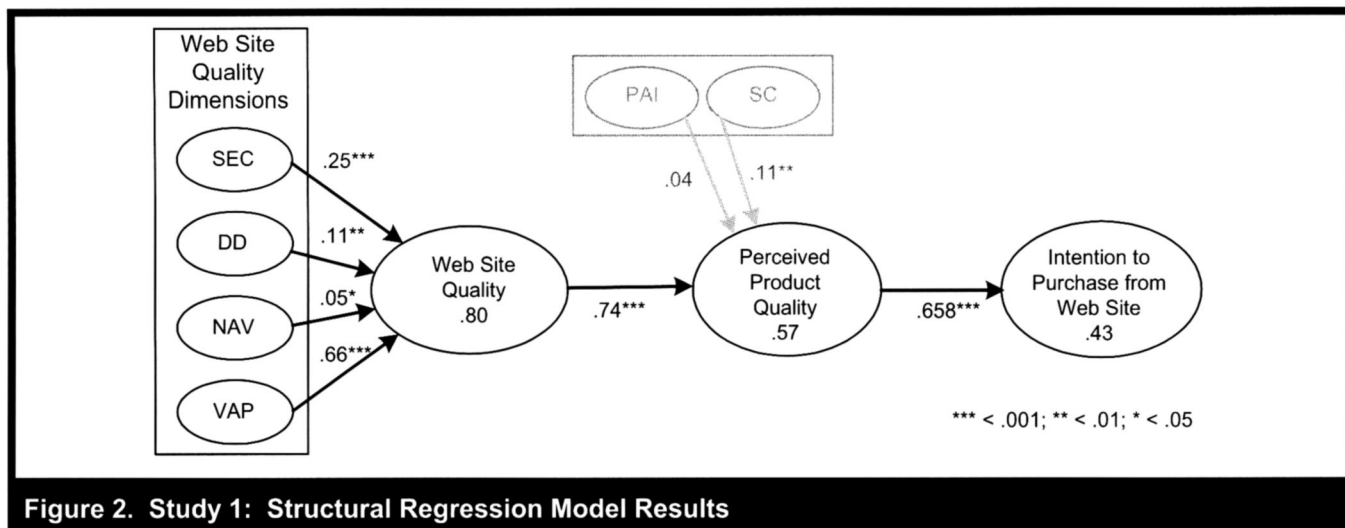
Web Site Quality Dimensions

SEC

DD

NAV

VAP

.25***

.11**

.05*

.66***

Web Site Quality .80

.74***

PAI

SC

.04

.11**

Perceived Product Quality .57

.658***

Intention to Purchase from Web Site .43

*** < .001; ** < .01; * < .05

Figure 2. Study 1: Structural Regression Model Results